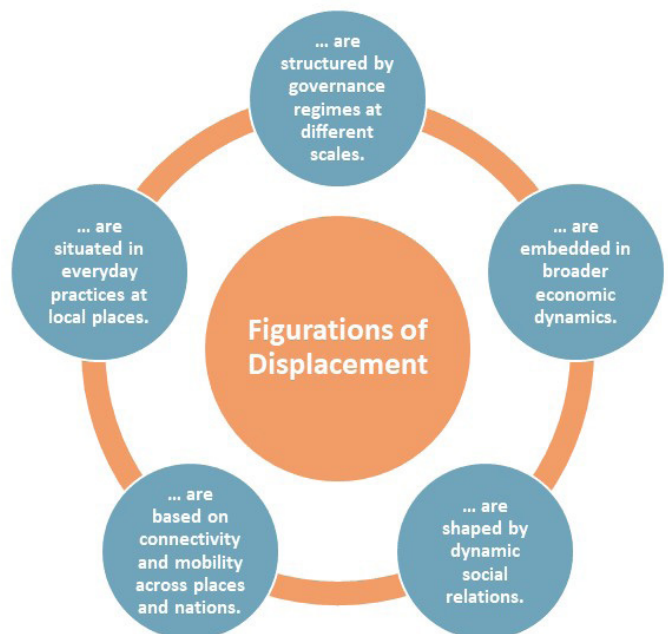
Figurations of Displacement

… are structured by governance regimes at different scales.

… are embedded in broader economic dynamics.

… are shaped by dynamic social relations.

… are based on connectivity and mobility across places and nations.

… are situated in everyday practices at local places.